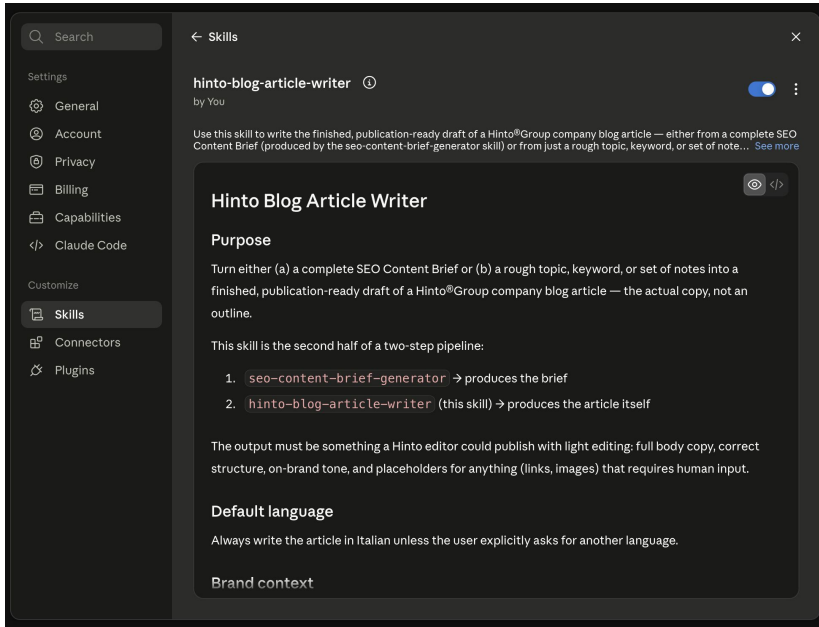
Search

Settings

General

Account

Privacy

Billing

Capabilities

</> Claude Code

Customize

Skills

Connectors

Plugins

← Skills

×

hinto-blog-article-writer ⓘ

by You

Use this skill to write the finished, publication-ready draft of a Hinto®Group company blog article — either from a complete SEO Content Brief (produced by the seo-content-brief-generator skill) or from just a rough topic, keyword, or set of note... See more

</>

Hinto Blog Article Writer

Purpose

Turn either (a) a complete SEO Content Brief or (b) a rough topic, keyword, or set of notes into a finished, publication-ready draft of a Hinto®Group company blog article — the actual copy, not an outline.

This skill is the second half of a two-step pipeline:

1. seo-content-brief-generator → produces the brief
2. hinto-blog-article-writer (this skill) → produces the article itself

The output must be something a Hinto editor could publish with light editing: full body copy, correct structure, on-brand tone, and placeholders for anything (links, images) that requires human input.

Default language

Always write the article in Italian unless the user explicitly asks for another language.

Brand context